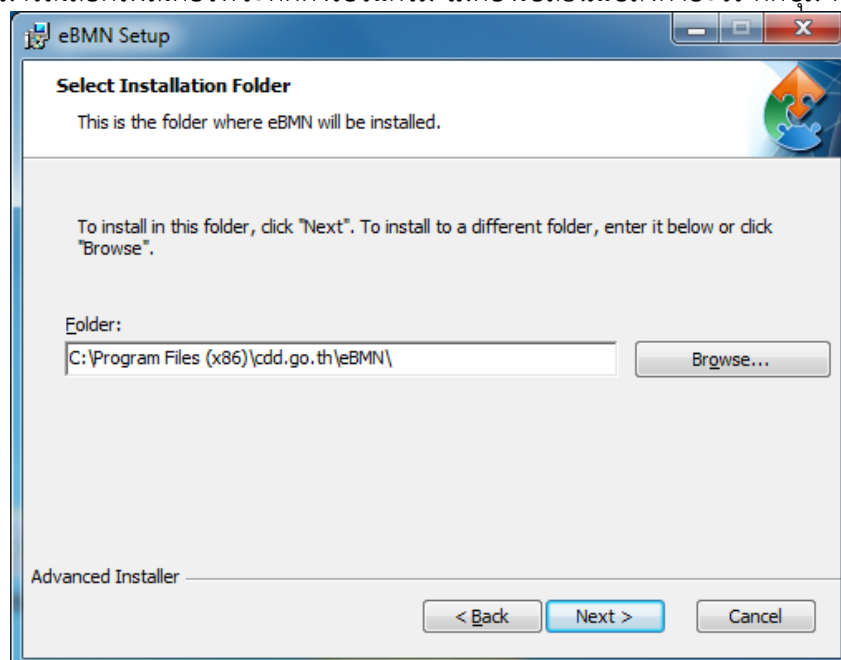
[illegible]

eBMN Setup

Select Installation Folder

This is the folder where eBMN will be installed.

To install in this folder, click "Next". To install to a different folder, enter it below or click "Browse".

Folder:

C:\Program Files (x86)\cdd.go.th\eBMN\

Browse...

Advanced Installer

< Back

Next >

Cancel